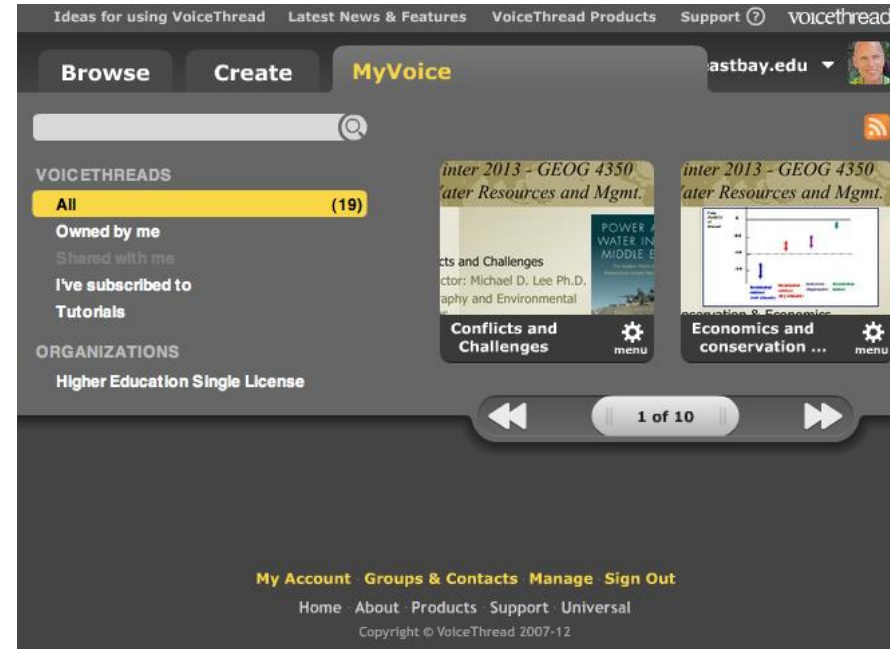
Ideas for using VoiceThread Latest News & Features VoiceThread Products Support ? voicethread

Browse Create MyVoice astbay.edu

VOICETHREADS
All (19)
Owned by me
Shared with me
I've subscribed to
Tutorials

ORGANIZATIONS
Higher Education Single License

inter 2013 - GEOG 4350
'ater Resources and Mgmt.
cts and Challenges
ctor: Michael D. Lee Ph.D.
aphy and Environmental
POWER A
WATER IN
MIDDLE E
Conflicts and Challenges
menu

inter 2013 - GEOG 4350
'ater Resources and Mgmt.
Economics and conservation ...
menu

1 of 10

My Account Groups & Contacts Manage Sign Out
Home About Products Support Universal
Copyright © VoiceThread 2007-12